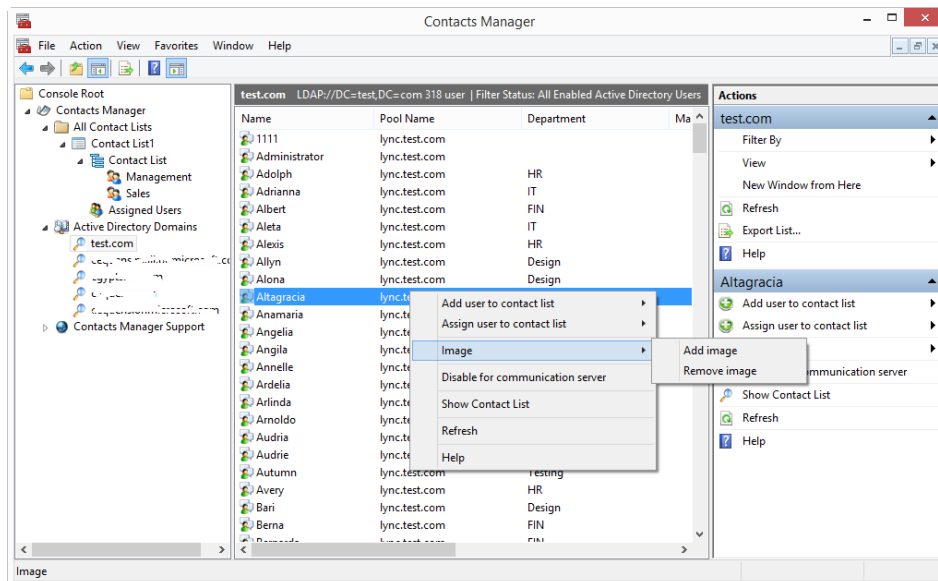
Contacts Manager

File Action View Favorites Window Help

Console Root
Contacts Manager
All Contact Lists
Contact List1
Contact List
Management
Sales
Assigned Users
Active Directory Domains
test.com
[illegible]
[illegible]
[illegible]
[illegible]
Contacts Manager Support

test.com LDAP://DC=test,DC=com 318 user | Filter Status: All Enabled Active Directory Users

| Name | Pool Name | Department | Ma |
|---|---|---|---|
| 1111 | lync.test.com | | |
| Administrator | lync.test.com | | |
| Adolph | lync.test.com | HR | |
| Adrianna | lync.test.com | IT | |
| Albert | lync.test.com | FIN | |
| Aleta | lync.test.com | IT | |
| Alexis | lync.test.com | HR | |
| Allyn | lync.test.com | Design | |
| Alona | lync.test.com | Design | |
| Altagracia | lync.te | | |
| Anamaria | lync.te | | |
| Angelia | lync.te | | |
| Angila | lync.te | | |
| Annelle | lync.te | | |
| Ardelia | lync.te | | |
| Arlinda | lync.te | | |
| Arnoldo | lync.te | | |
| Audria | lync.te | | |
| Audrie | lync.te | | |
| Autumn | lync.test.com | Testing | |
| Avery | lync.test.com | HR | |
| Bari | lync.test.com | Design | |
| Berna | lync.test.com | FIN | |

Add user to contact list
Assign user to contact list
Image
Disable for communication server
Show Contact List
Refresh
Help

Add image
Remove image

Actions
test.com
Filter By
View
New Window from Here
Refresh
Export List...
Help
Altagracia
Add user to contact list
Assign user to contact list
mmunication server
Show Contact List
Refresh
Help

Image